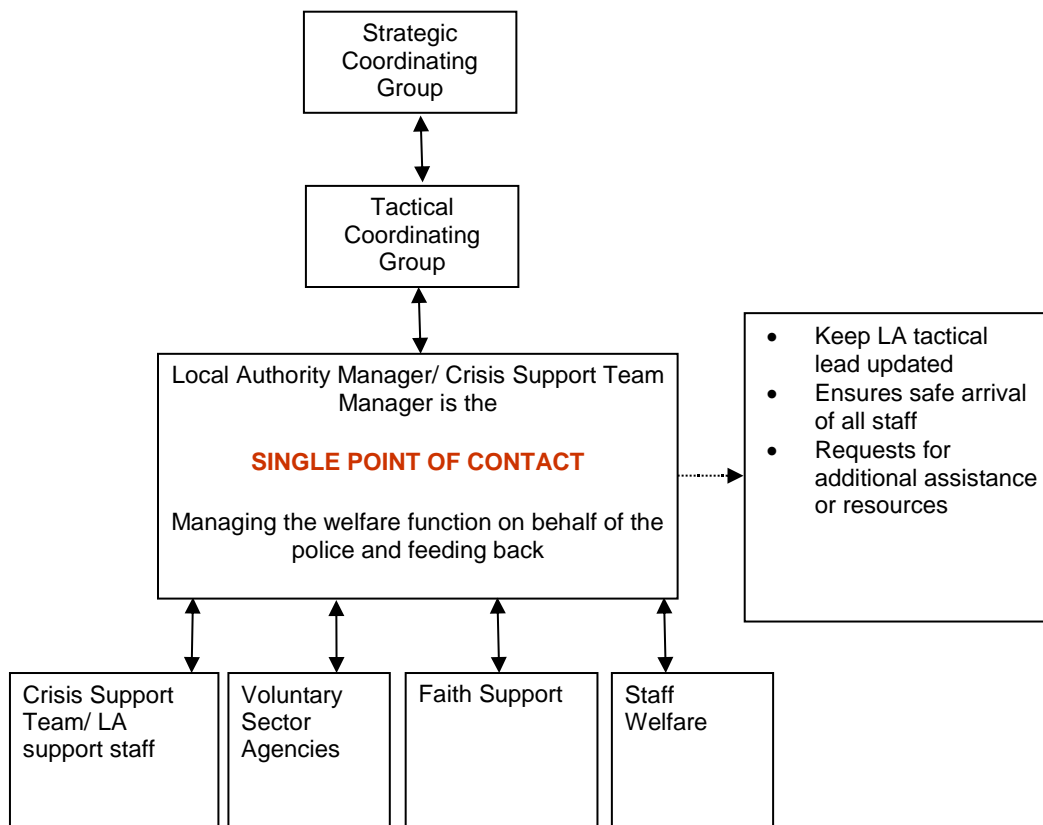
Strategic Coordinating Group

Tactical Coordinating Group

Local Authority Manager/ Crisis Support Team Manager is the

SINGLE POINT OF CONTACT

Managing the welfare function on behalf of the police and feeding back

- Keep LA tactical lead updated
- Ensures safe arrival of all staff
- Requests for additional assistance or resources

Crisis Support Team/ LA support staff

Voluntary Sector Agencies

Faith Support

Staff Welfare